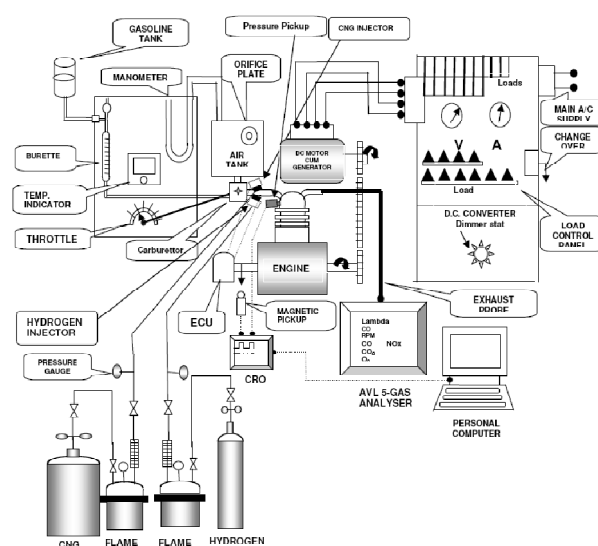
GASOLINE TANK

MANOMETER

ORIFICE PLATE

Pressure Pickup

CNG INJECTOR

Loads

MAIN A/C SUPPLY

CHANGE OVER

V

A

Load

D.C. CONVERTER
Dimmer stat

LOAD CONTROL PANEL

BURETTE

TEMP. INDICATOR

THROTTLE

AIR TANK

DC MOTOR CUM GENERATOR

Carburettor

ENGINE

EXHAUST PROBE

HYDROGEN INJECTOR

ECU

MAGNETIC PICKUP

Lambda
CO
RPM
CO
$CO_2$
$O_2$
NOx

AVL 5-GAS ANALYSER

PRESSURE GAUGE

CRO

PERSONAL COMPUTER

CNG

FLAME

FLAME

HYDROGEN